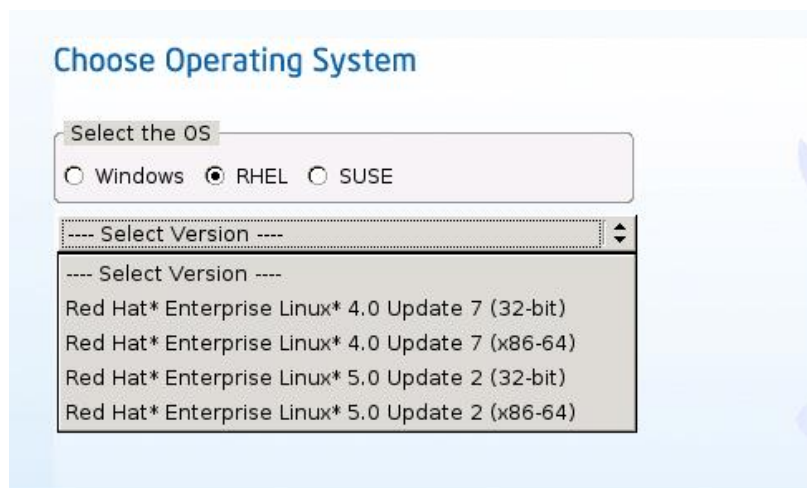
Choose Operating System

Select the OS

Windows RHEL SUSE

---- Select Version ----

---- Select Version ----
Red Hat* Enterprise Linux* 4.0 Update 7 (32-bit)
Red Hat* Enterprise Linux* 4.0 Update 7 (x86-64)
Red Hat* Enterprise Linux* 5.0 Update 2 (32-bit)
Red Hat* Enterprise Linux* 5.0 Update 2 (x86-64)